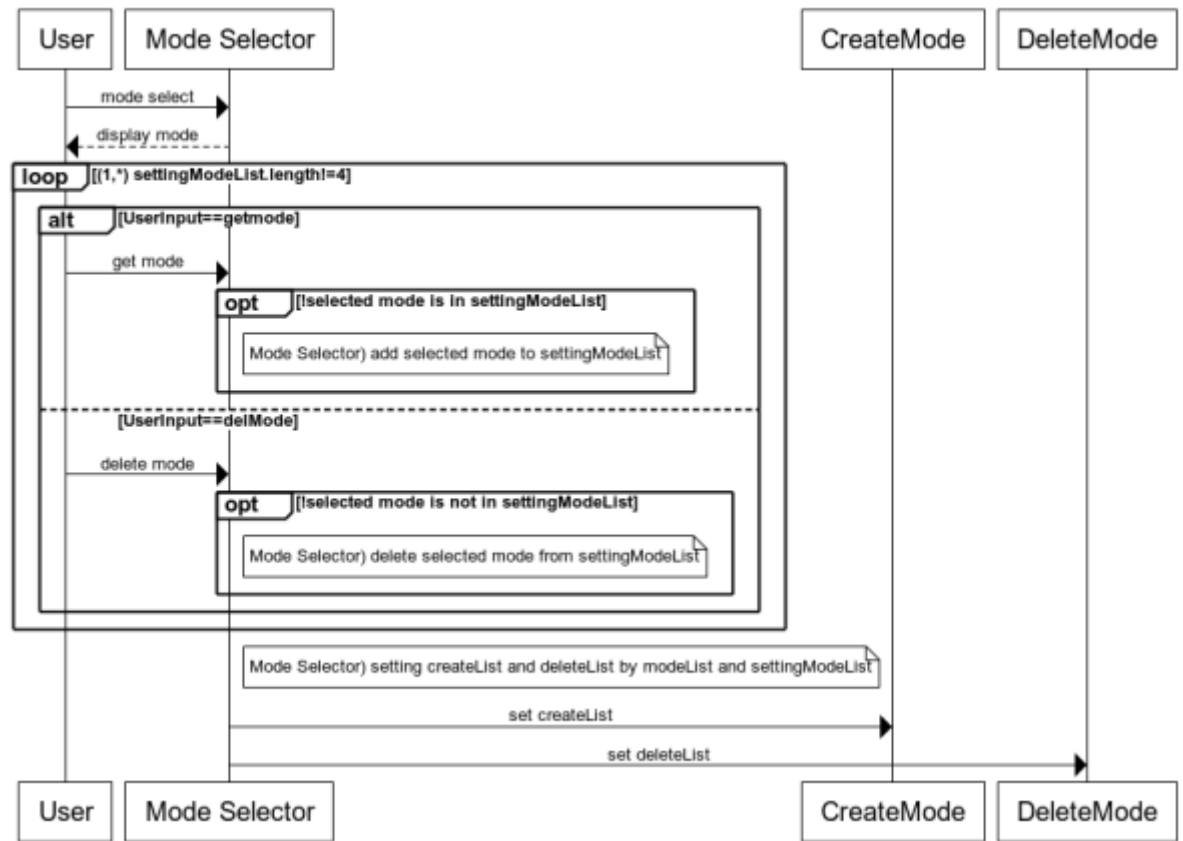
User

Mode Selector

CreateMode

DeleteMode

mode select

display mode

loop [(1,*) settingModeList.length!=4]

alt [UserInput==getmode]

get mode

opt [!selected mode is in settingModeList]

Mode Selector) add selected mode to settingModeList

[UserInput==delMode]

delete mode

opt [!selected mode is not in settingModeList]

Mode Selector) delete selected mode from settingModeList

Mode Selector) setting createList and deleteList by modeList and settingModeList

set createList

set deleteList

User

Mode Selector

CreateMode

DeleteMode